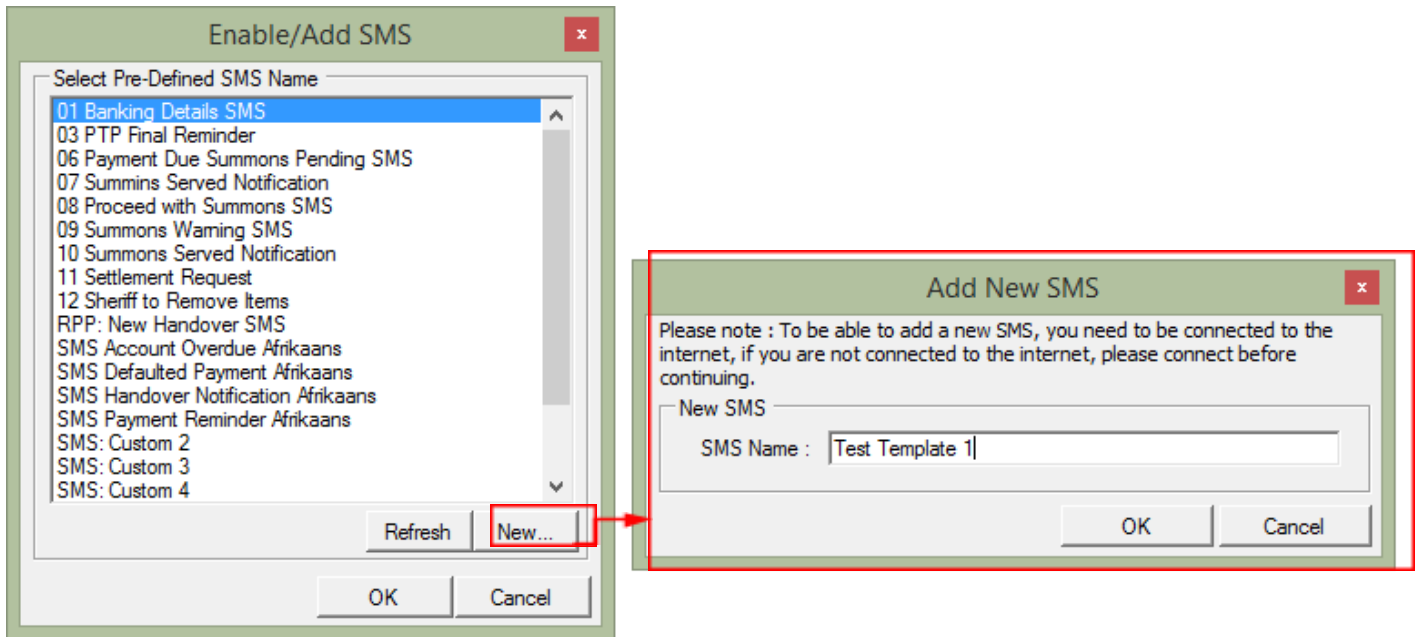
Enable/Add SMS

Select Pre-Defined SMS Name

01 Banking Details SMS
03 PTP Final Reminder
06 Payment Due Summons Pending SMS
07 Summins Served Notification
08 Proceed with Summons SMS
09 Summons Warning SMS
10 Summons Served Notification
11 Settlement Request
12 Sheriff to Remove Items
RPP: New Handover SMS
SMS Account Overdue Afrikaans
SMS Defaulted Payment Afrikaans
SMS Handover Notification Afrikaans
SMS Payment Reminder Afrikaans
SMS: Custom 2
SMS: Custom 3
SMS: Custom 4

Refresh New...

OK Cancel

Add New SMS

Please note : To be able to add a new SMS, you need to be connected to the internet, if you are not connected to the internet, please connect before continuing.

New SMS

SMS Name : Test Template 1

OK Cancel